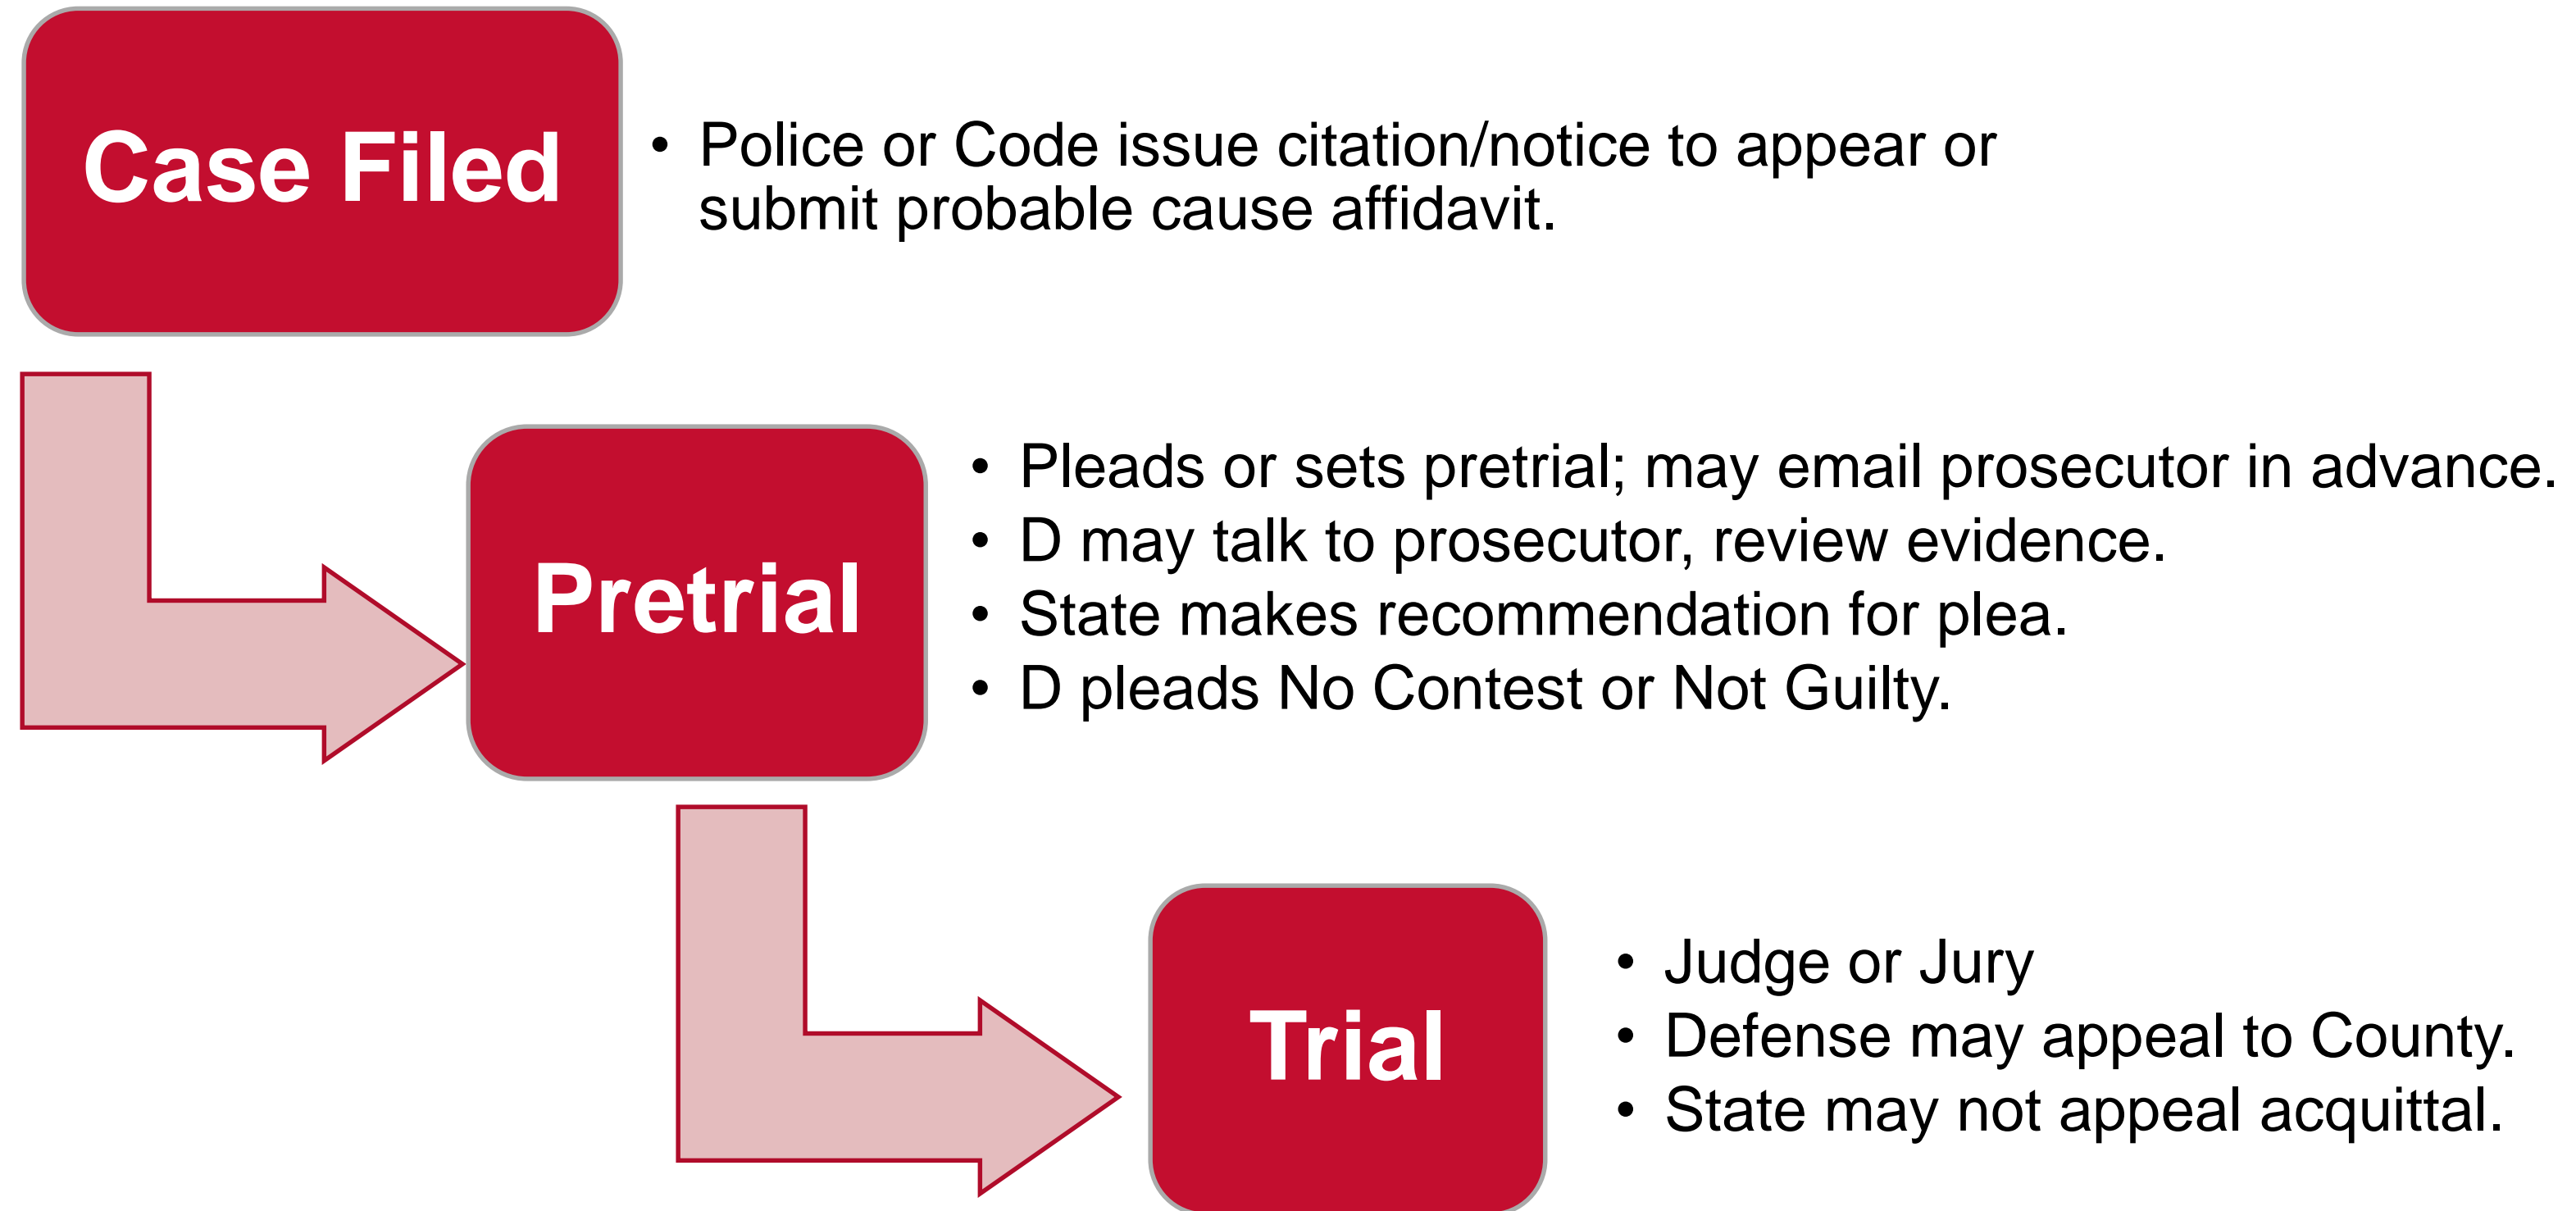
Case Filed

• Police or Code issue citation/notice to appear or submit probable cause affidavit.

Pretrial

• Pleads or sets pretrial; may email prosecutor in advance.
• D may talk to prosecutor, review evidence.
• State makes recommendation for plea.
• D pleads No Contest or Not Guilty.

Trial

• Judge or Jury
• Defense may appeal to County.
• State may not appeal acquittal.